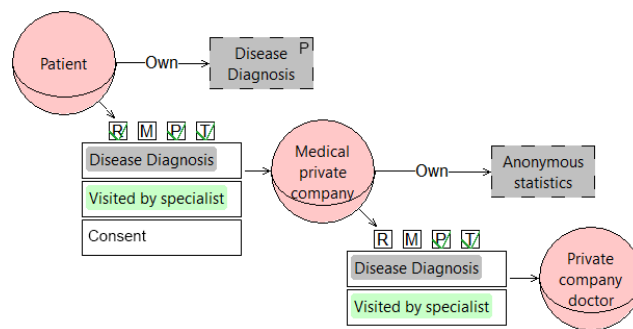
Patient

Own

Disease Diagnosis

P

R M P T

Disease Diagnosis

Visited by specialist

Consent

Medical private company

Own

Anonymous statistics

R M P T

Disease Diagnosis

Visited by specialist

Private company doctor